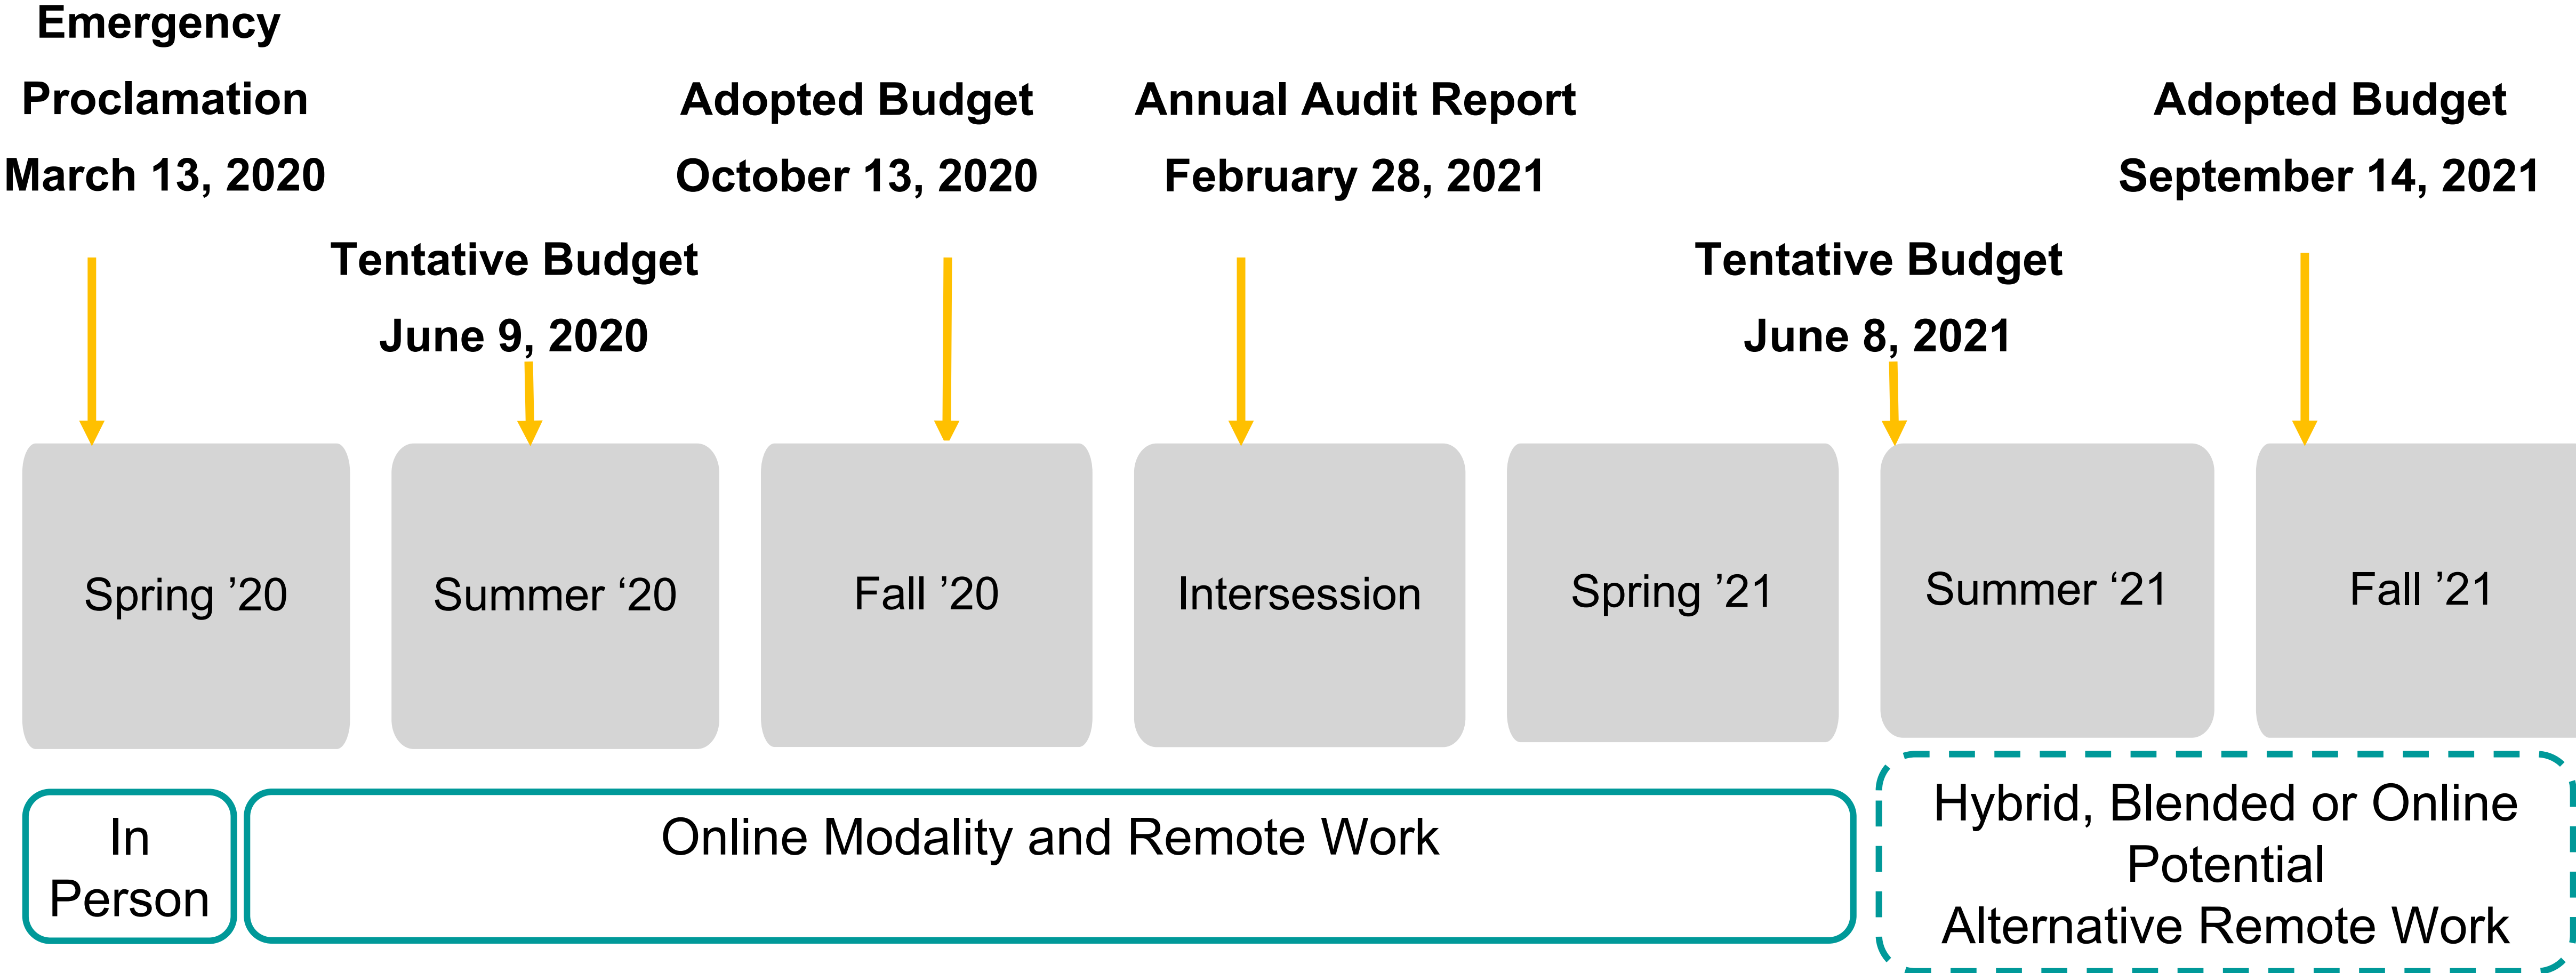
Emergency Proclamation March 13, 2020

Adopted Budget October 13, 2020

Annual Audit Report February 28, 2021

Adopted Budget September 14, 2021

Tentative Budget June 9, 2020

Tentative Budget June 8, 2021

Spring ’20

Summer ‘20

Fall ’20

Intersession

Spring ’21

Summer ‘21

Fall ’21

In Person

Online Modality and Remote Work

Hybrid, Blended or Online Potential Alternative Remote Work